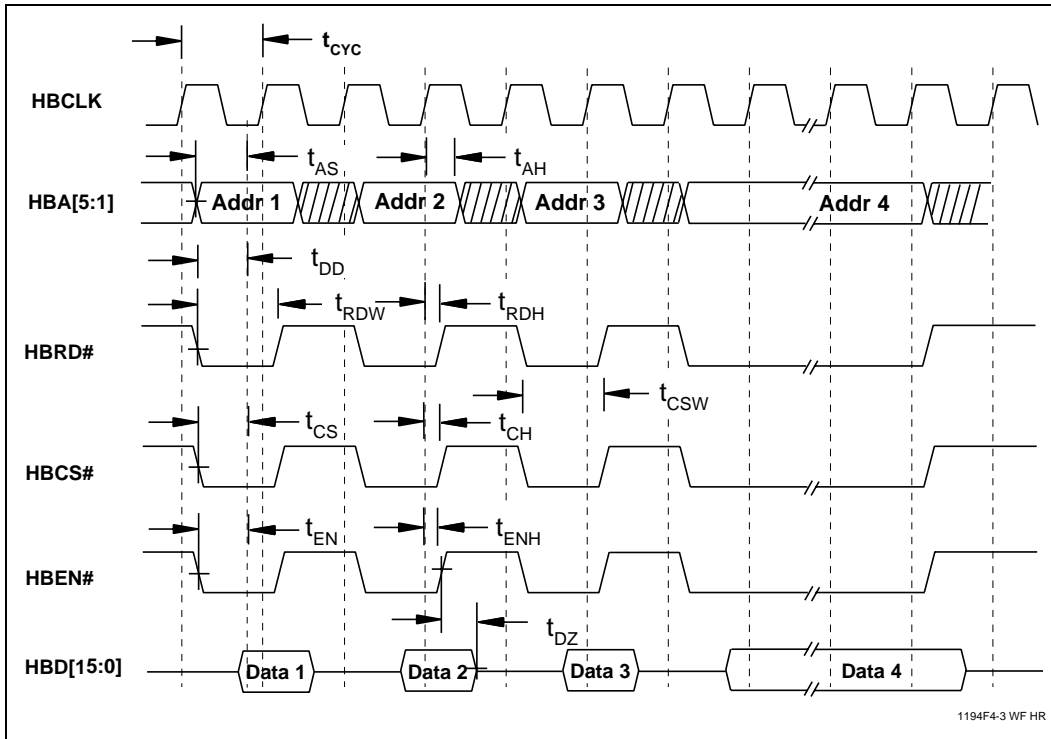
$t_{CYC}$

HBCLK

$t_{AS}$

$t_{AH}$

HBA[5:1]

Addr 1

Addr 2

Addr 3

Addr 4

$t_{DD}$

$t_{RDW}$

$t_{RDH}$

HBRD#

$t_{CSW}$

$t_{CS}$

$t_{CH}$

HBCS#

$t_{EN}$

$t_{ENH}$

HBEN#

$t_{DZ}$

HBD[15:0]

Data 1

Data 2

Data 3

Data 4

1194F4-3 WF HR